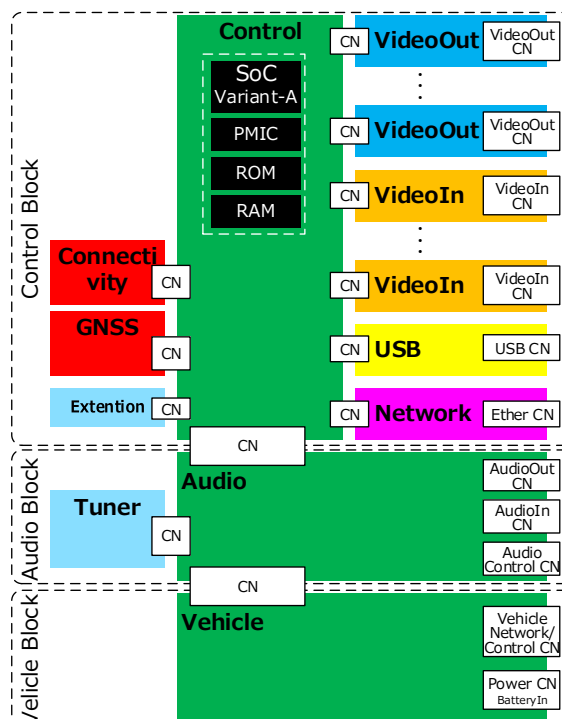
Control Block

Control

SoC
Variant-A

PMIC

ROM

RAM

CN VideoOut VideoOut CN

CN VideoOut VideoOut CN

CN VideoIn VideoIn CN

CN VideoIn VideoIn CN

CN USB USB CN

CN Network Ether CN

Connectivity CN

GNSS CN

Extention CN

CN

Audio Block

Audio

Tuner CN

AudioOut CN

AudioIn CN

Audio Control CN

CN

Vehicle Block

Vehicle

Vehicle Network/ Control CN

Power CN BatteryIn